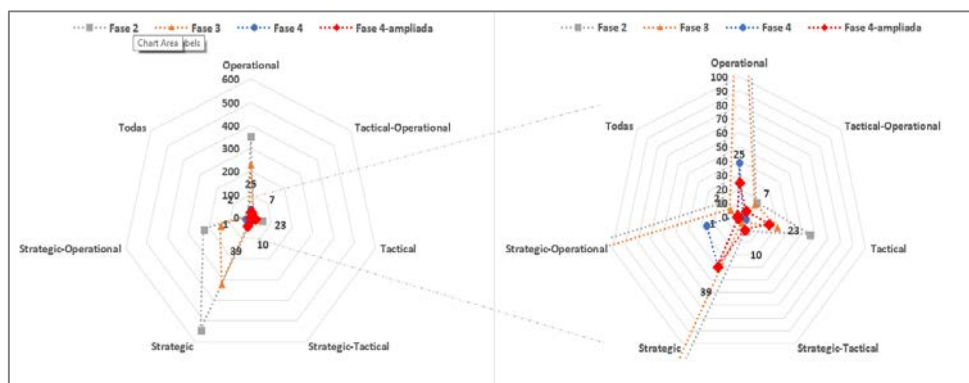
Fase 2 Fase 3 Fase 4 Fase 4-ampliada

Chart Area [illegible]bels

Operational
600
500
400
300
200
100
0
25
7
2
1
39
23
10
Todas
Tactical-Operational
Strategic-Operational
Tactical
Strategic
Strategic-Tactical

Fase 2 Fase 3 Fase 4 Fase 4-ampliada

Operational
100
90
80
70
60
50
40
30
20
10
0
25
7
2
1
39
23
10
Todas
Tactical-Operational
Strategic-Operational
Tactical
Strategic
Strategic-Tactical